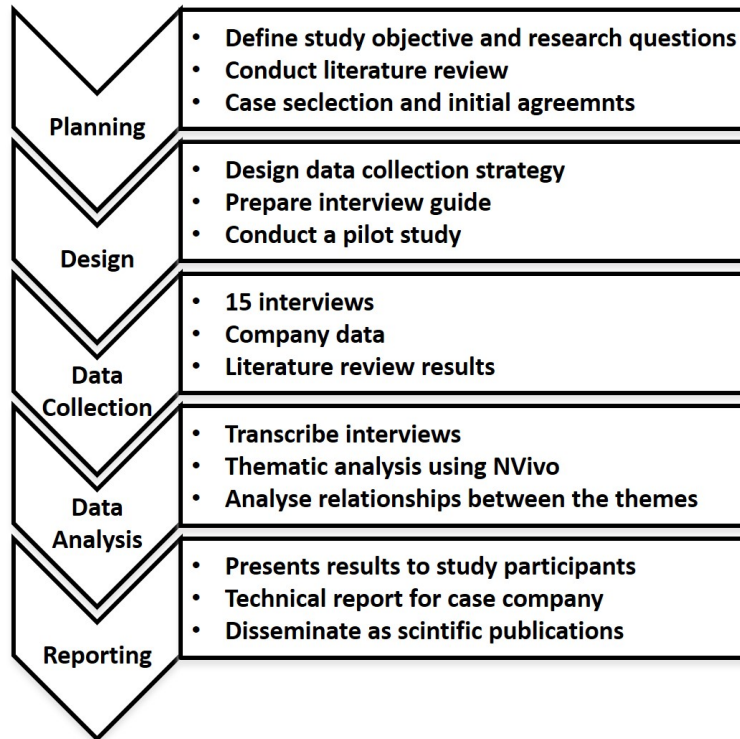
Planning

- Define study objective and research questions
- Conduct literature review
- Case seclection and initial agreemnts

Design

- Design data collection strategy
- Prepare interview guide
- Conduct a pilot study

Data Collection

- 15 interviews
- Company data
- Literature review results

Data Analysis

- Transcribe interviews
- Thematic analysis using NVivo
- Analyse relationships between the themes

Reporting

- Presents results to study participants
- Technical report for case company
- Disseminate as scintific publications